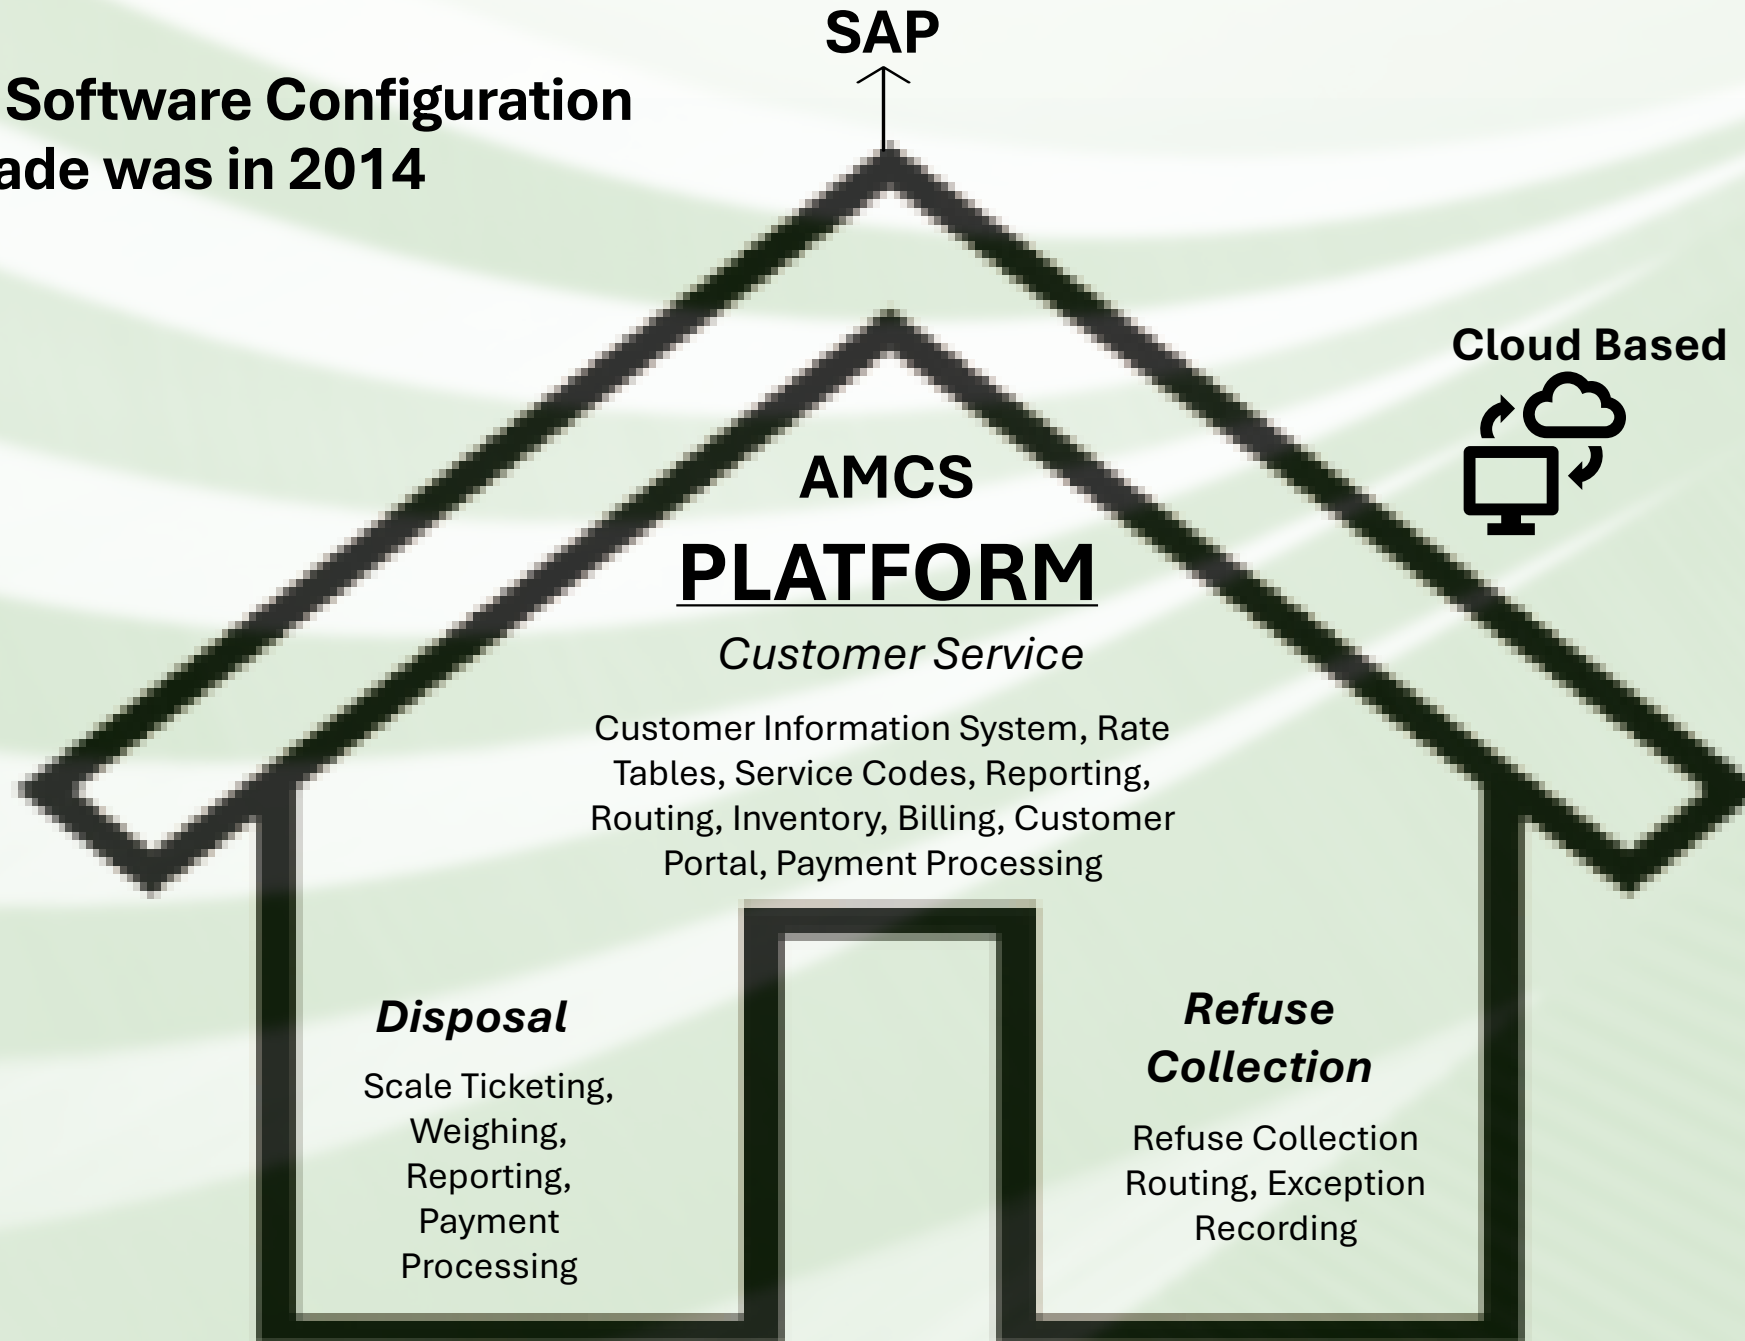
Software Configuration
ade was in 2014

SAP

Cloud Based

AMCS

PLATFORM

*Customer Service*

Customer Information System, Rate Tables, Service Codes, Reporting, Routing, Inventory, Billing, Customer Portal, Payment Processing

***Disposal***

Scale Ticketing, Weighing, Reporting, Payment Processing

***Refuse Collection***

Refuse Collection Routing, Exception Recording